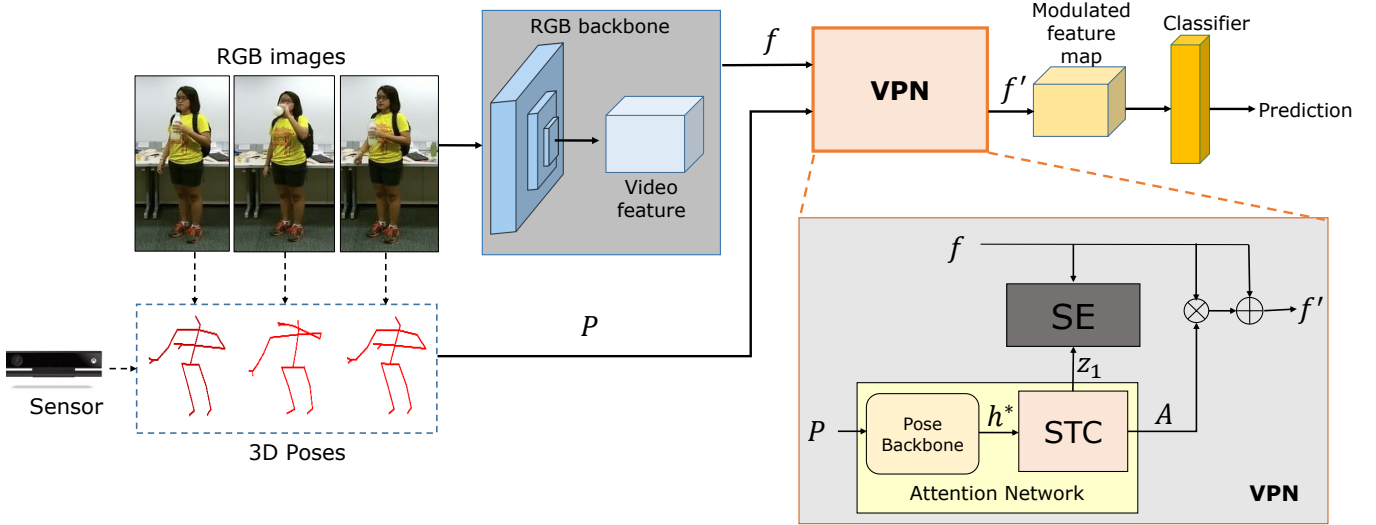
RGB images

RGB backbone

Video feature

$f$

VPN

$f'$

Modulated feature map

Classifier

Prediction

Sensor

3D Poses

$P$

$f$

SE

$z_1$

$f'$

$P$

Pose Backbone

$h^*$

STC

$A$

Attention Network

VPN